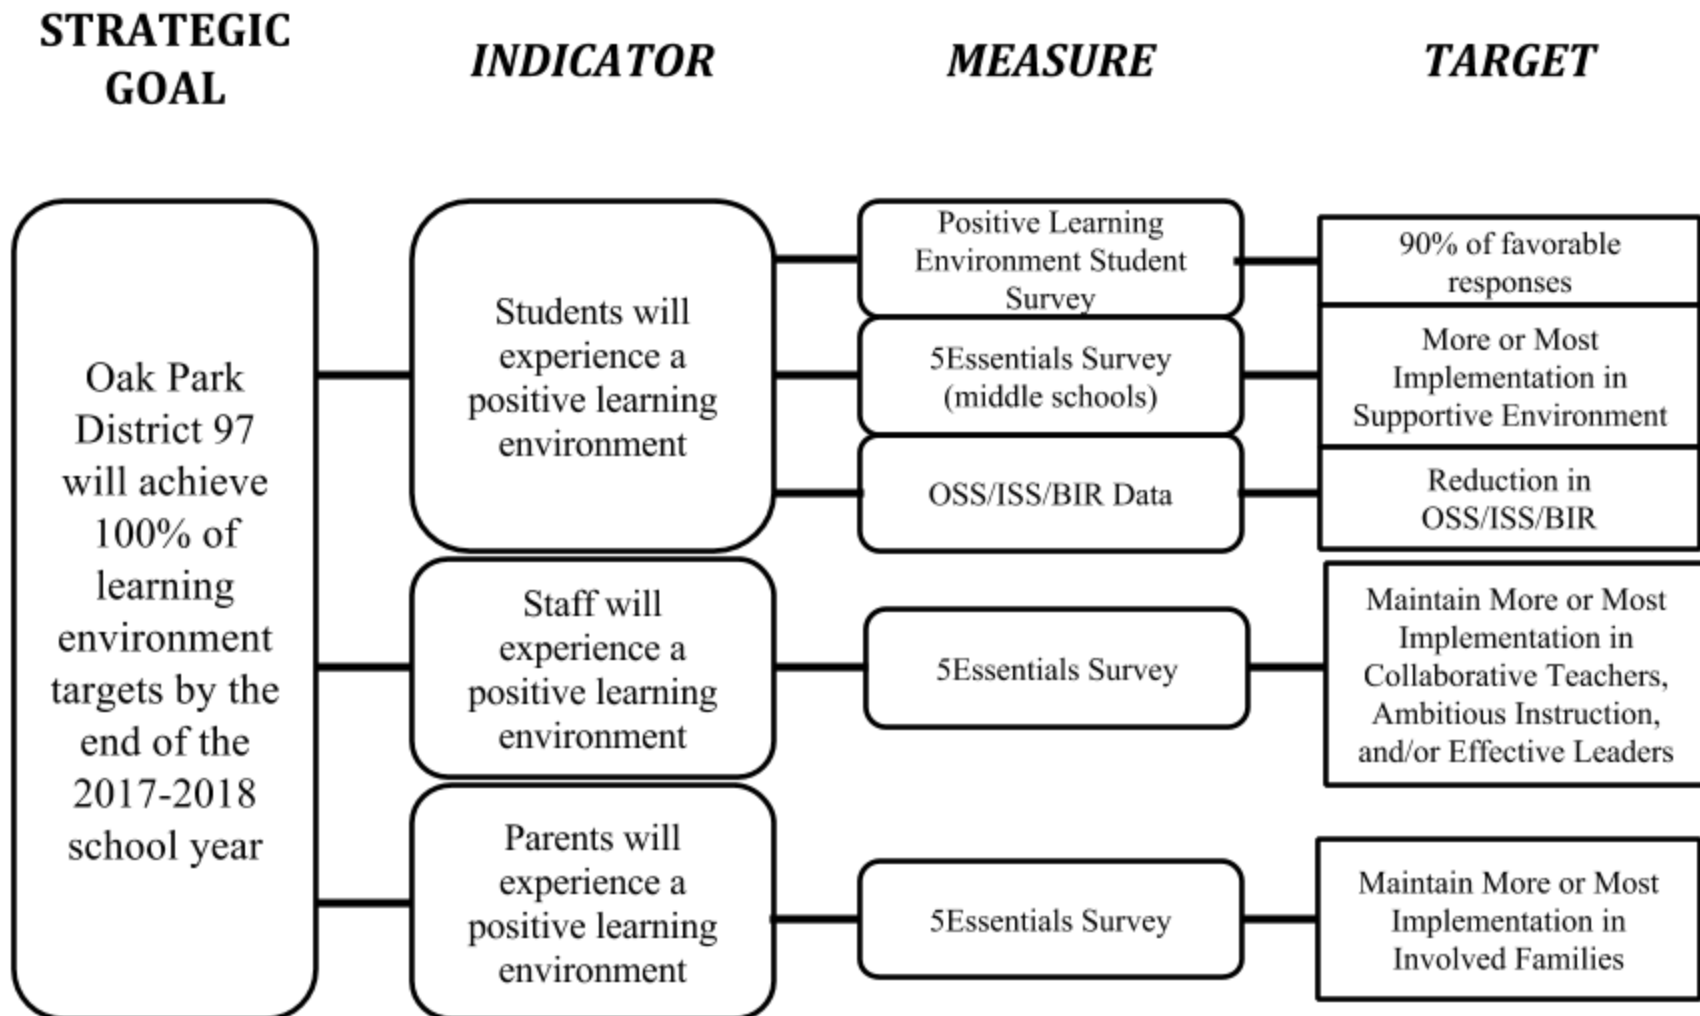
STRATEGIC GOAL

INDICATOR

MEASURE

TARGET

Oak Park District 97 will achieve 100% of learning environment targets by the end of the 2017-2018 school year

Students will experience a positive learning environment

Positive Learning Environment Student Survey

90% of favorable responses

5Essentials Survey (middle schools)

More or Most Implementation in Supportive Environment

OSS/ISS/BIR Data

Reduction in OSS/ISS/BIR

Staff will experience a positive learning environment

5Essentials Survey

Maintain More or Most Implementation in Collaborative Teachers, Ambitious Instruction, and/or Effective Leaders

Parents will experience a positive learning environment

5Essentials Survey

Maintain More or Most Implementation in Involved Families